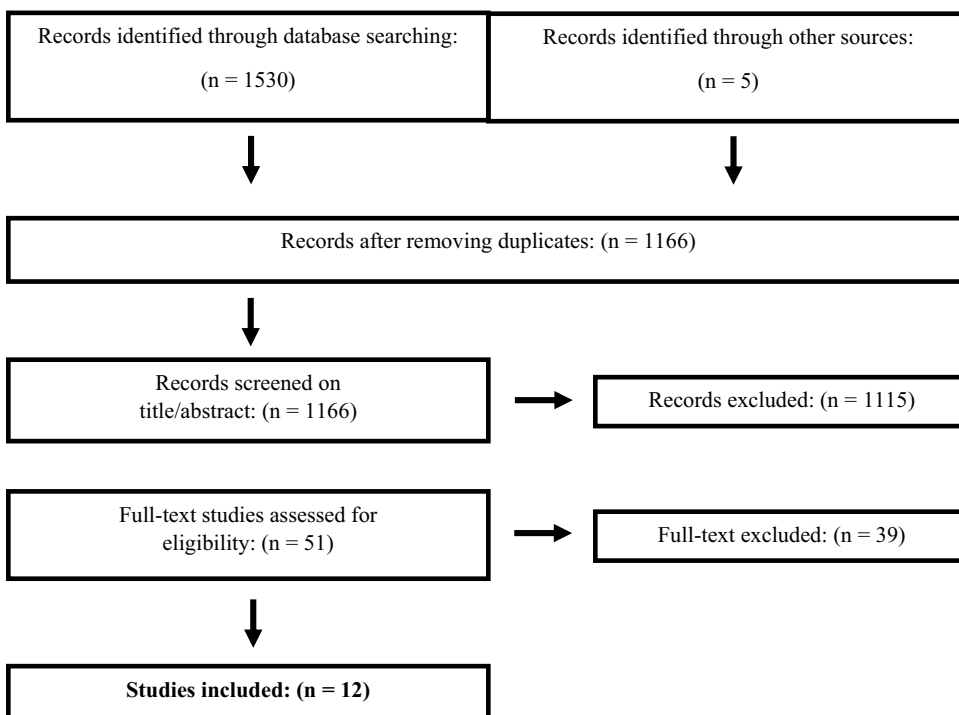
Records identified through database searching:

(n = 1530)

Records identified through other sources:

(n = 5)

Records after removing duplicates: (n = 1166)

Records screened on title/abstract: (n = 1166)

Records excluded: (n = 1115)

Full-text studies assessed for eligibility: (n = 51)

Full-text excluded: (n = 39)

**Studies included: (n = 12)**